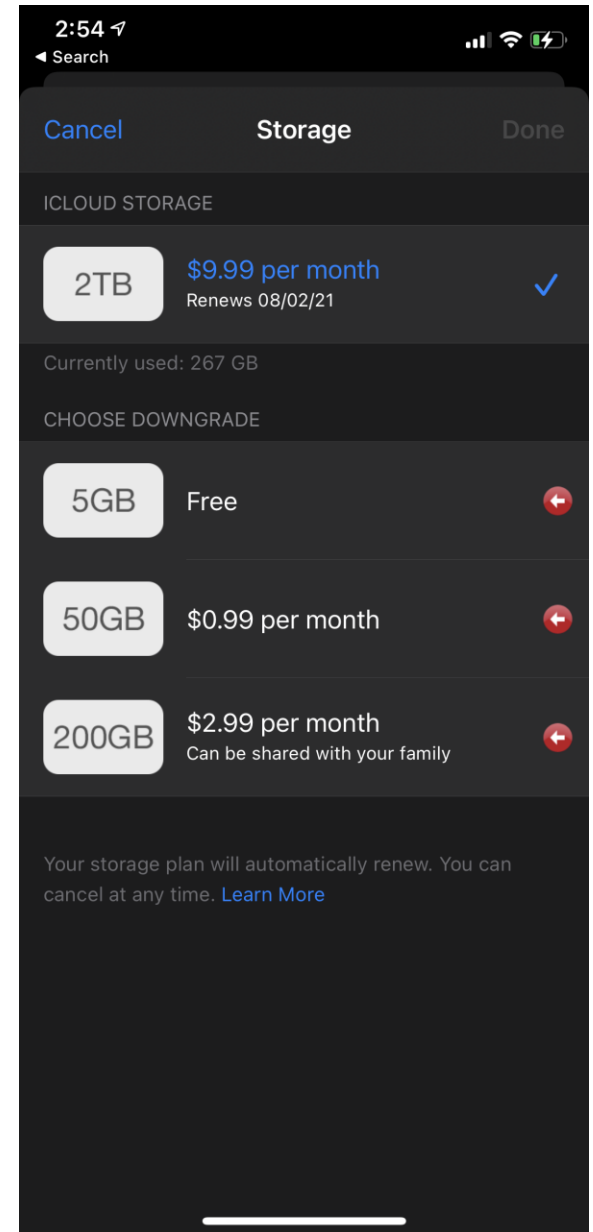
2:54
◀ Search

Cancel Storage Done

ICLOUD STORAGE

2TB $9.99 per month
Renews 08/02/21

Currently used: 267 GB

CHOOSE DOWNGRADE

5GB Free

50GB $0.99 per month

200GB $2.99 per month
Can be shared with your family

Your storage plan will automatically renew. You can cancel at any time. Learn More